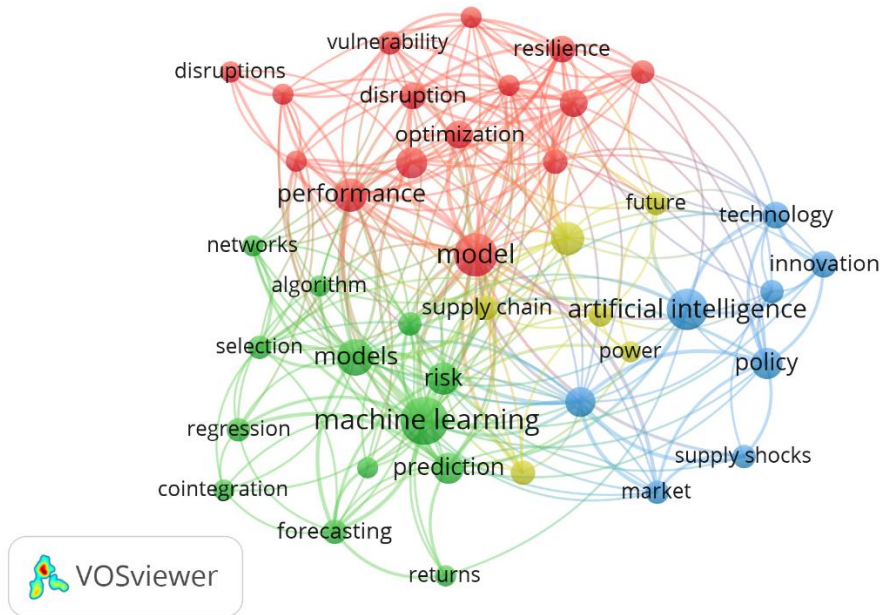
vulnerability
resilience
disruptions
disruption
optimization
performance
future
technology
networks
model
innovation
algorithm
supply chain
artificial intelligence
selection
models
power
policy
risk
machine learning
regression
supply shocks
prediction
cointegration
market
forecasting
returns
VOSviewer